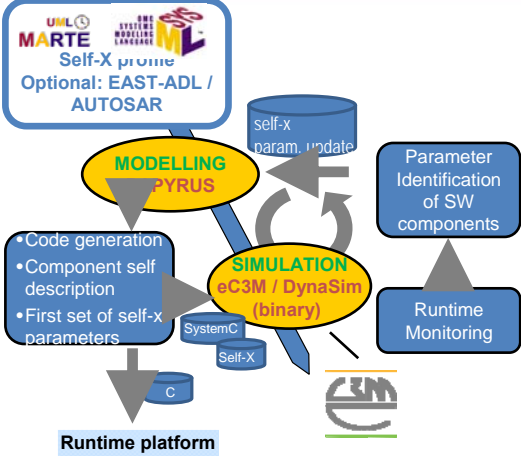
UML MARTE

THE SYSTEMS MODELING LANGUAGE SysML

Self-X profile
Optional: EAST-ADL / AUTOSAR

self-x param. update

MODELLING
PYRUS

Parameter Identification of SW components

•Code generation
•Component self description
•First set of self-x parameters

SIMULATION
eC3M / DynaSim (binary)

SystemC

Self-X

C

Runtime Monitoring

Runtime platform